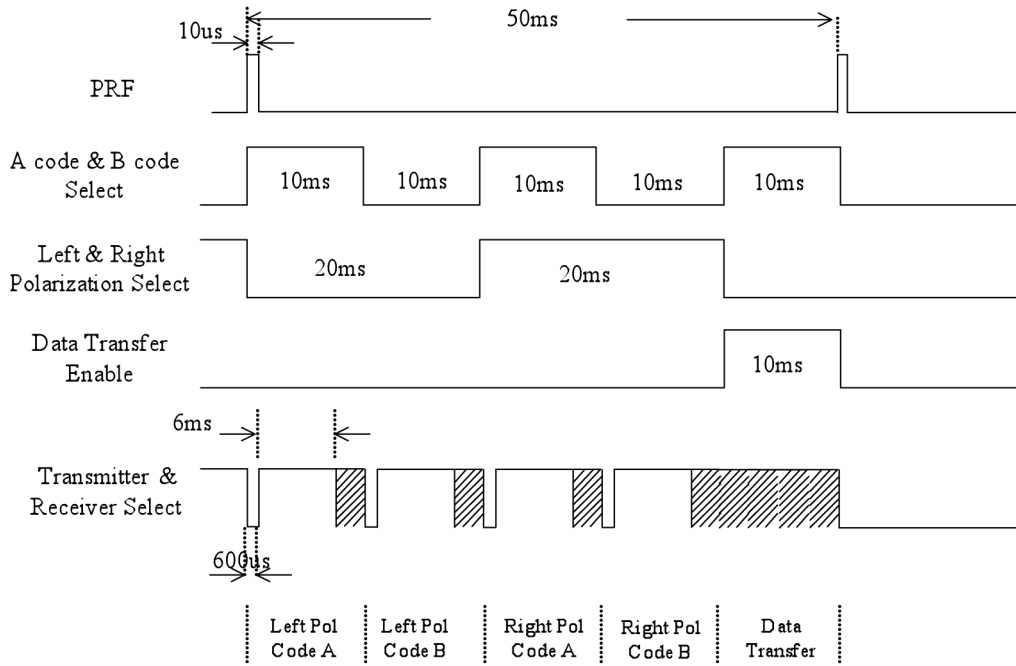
10us

50ms

PRF

A code & B code Select

10ms 10ms 10ms 10ms 10ms

Left & Right Polarization Select

20ms 20ms

Data Transfer Enable

10ms

6ms

Transmitter & Receiver Select

600us

Left Pol Code A

Left Pol Code B

Right Pol Code A

Right Pol Code B

Data Transfer